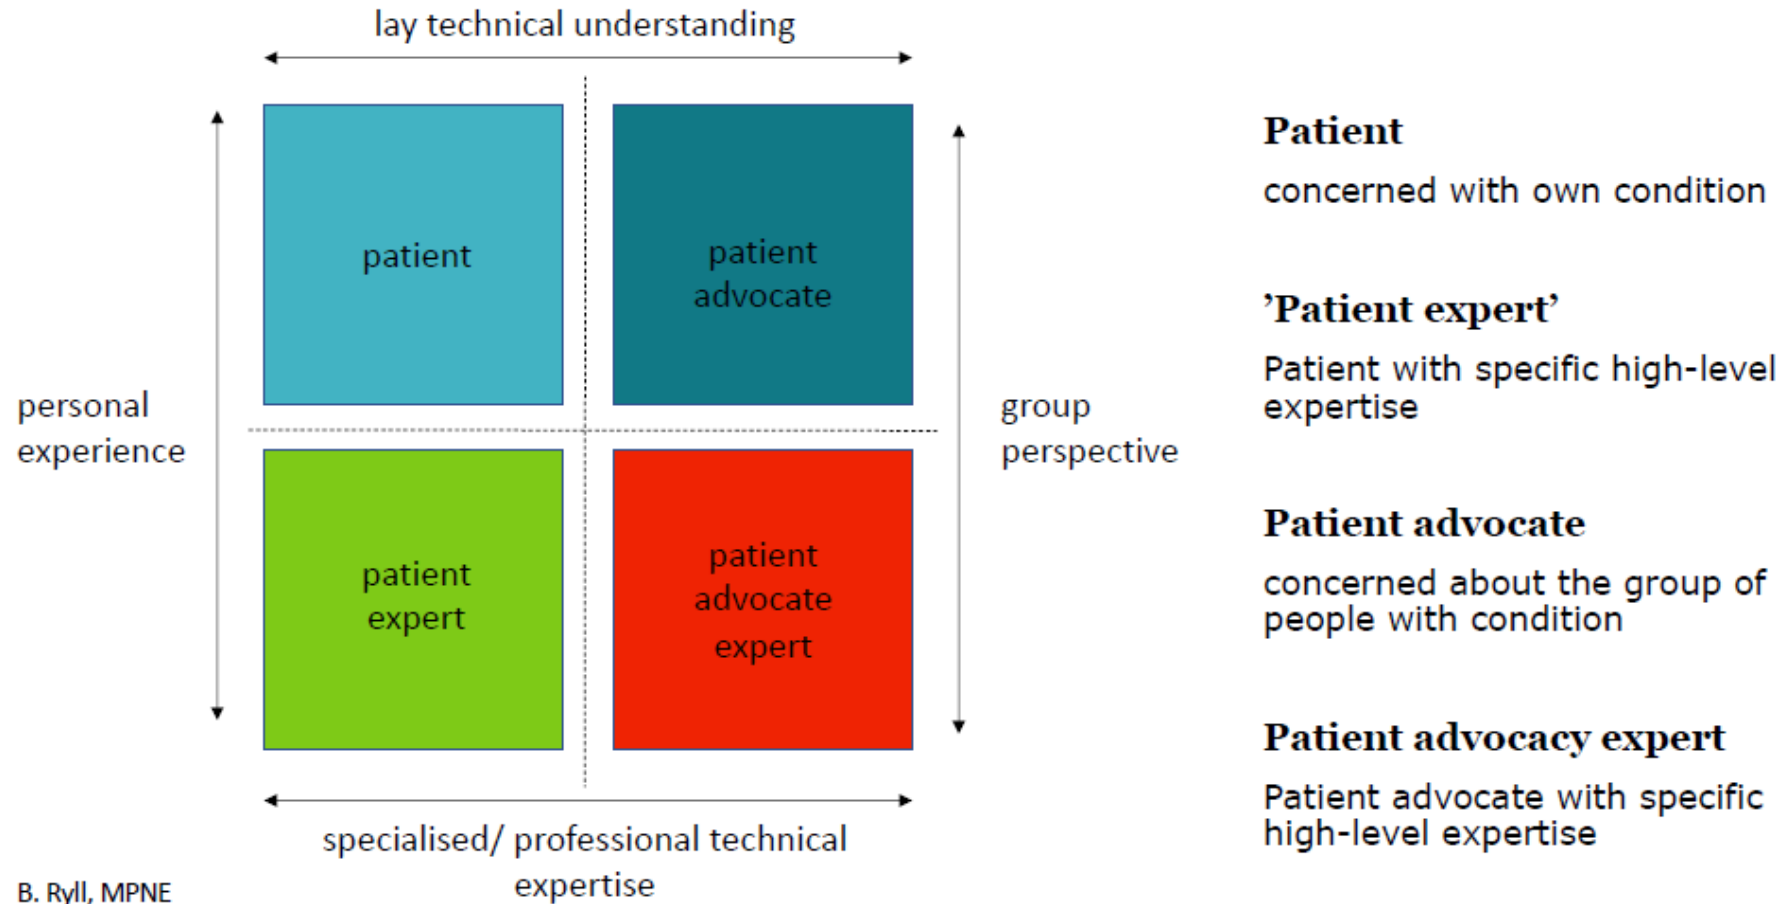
lay technical understanding

personal experience

patient

patient advocate

group perspective

patient expert

patient advocate expert

specialised/ professional technical expertise

B. Ryll, MPNE

**Patient**

concerned with own condition

**’Patient expert’**

Patient with specific high-level expertise

**Patient advocate**

concerned about the group of people with condition

**Patient advocacy expert**

Patient advocate with specific high-level expertise